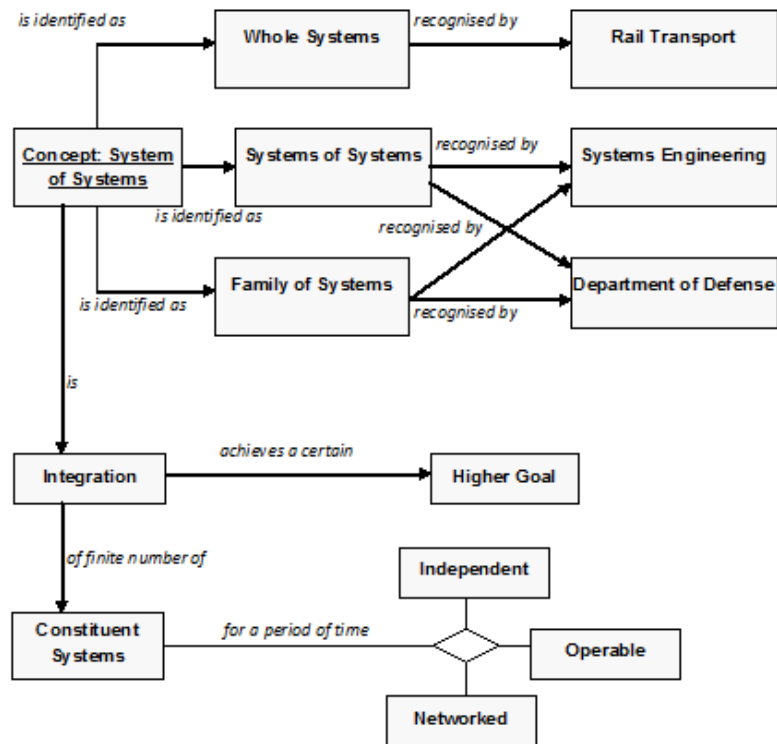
is identified as

Whole Systems

recognised by

Rail Transport

Concept: System of Systems

Systems of Systems

recognised by

Systems Engineering

is identified as

recognised by

is identified as

Family of Systems

Department of Defense

recognised by

is

Integration

achieves a certain

Higher Goal

of finite number of

Independent

Constituent Systems

for a period of time

Operable

Networked